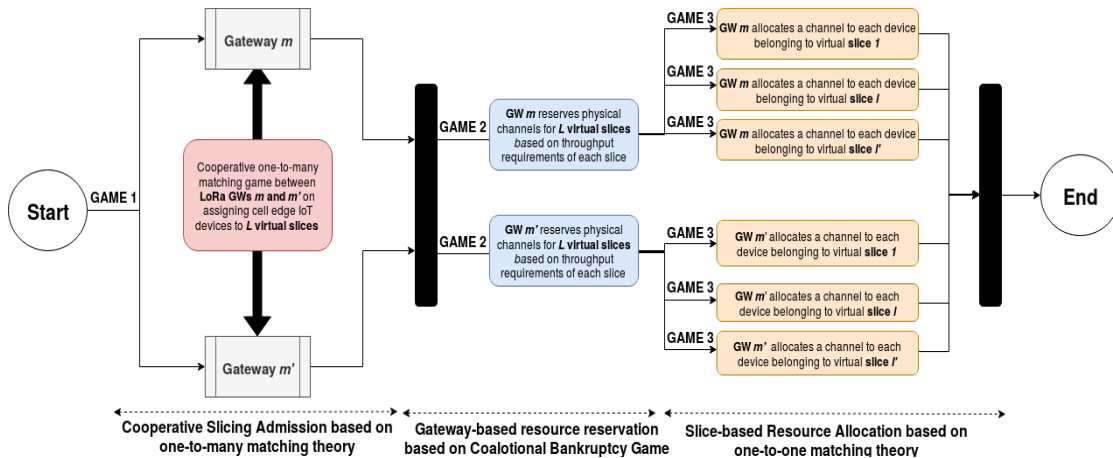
Start

GAME 1

Gateway $m$

Cooperative one-to-many matching game between LoRa GWs $m$ and $m'$ on assigning cell edge IoT devices to $L$ virtual slices

Gateway $m'$

GAME 2

GW $m$ reserves physical channels for $L$ virtual slices based on throughput requirements of each slice

GAME 2

GW $m'$ reserves physical channels for $L$ virtual slices based on throughput requirements of each slice

GAME 3

GW $m$ allocates a channel to each device belonging to virtual slice $1$

GAME 3

GW $m$ allocates a channel to each device belonging to virtual slice $l$

GAME 3

GW $m$ allocates a channel to each device belonging to virtual slice $l'$

GAME 3

GW $m'$ allocates a channel to each device belonging to virtual slice $1$

GAME 3

GW $m'$ allocates a channel to each device belonging to virtual slice $l$

GAME 3

GW $m'$ allocates a channel to each device belonging to virtual slice $l'$

End

Cooperative Slicing Admission based on one-to-many matching theory

Gateway-based resource reservation based on Coalotional Bankruptcy Game

Slice-based Resource Allocation based on one-to-one matching theory